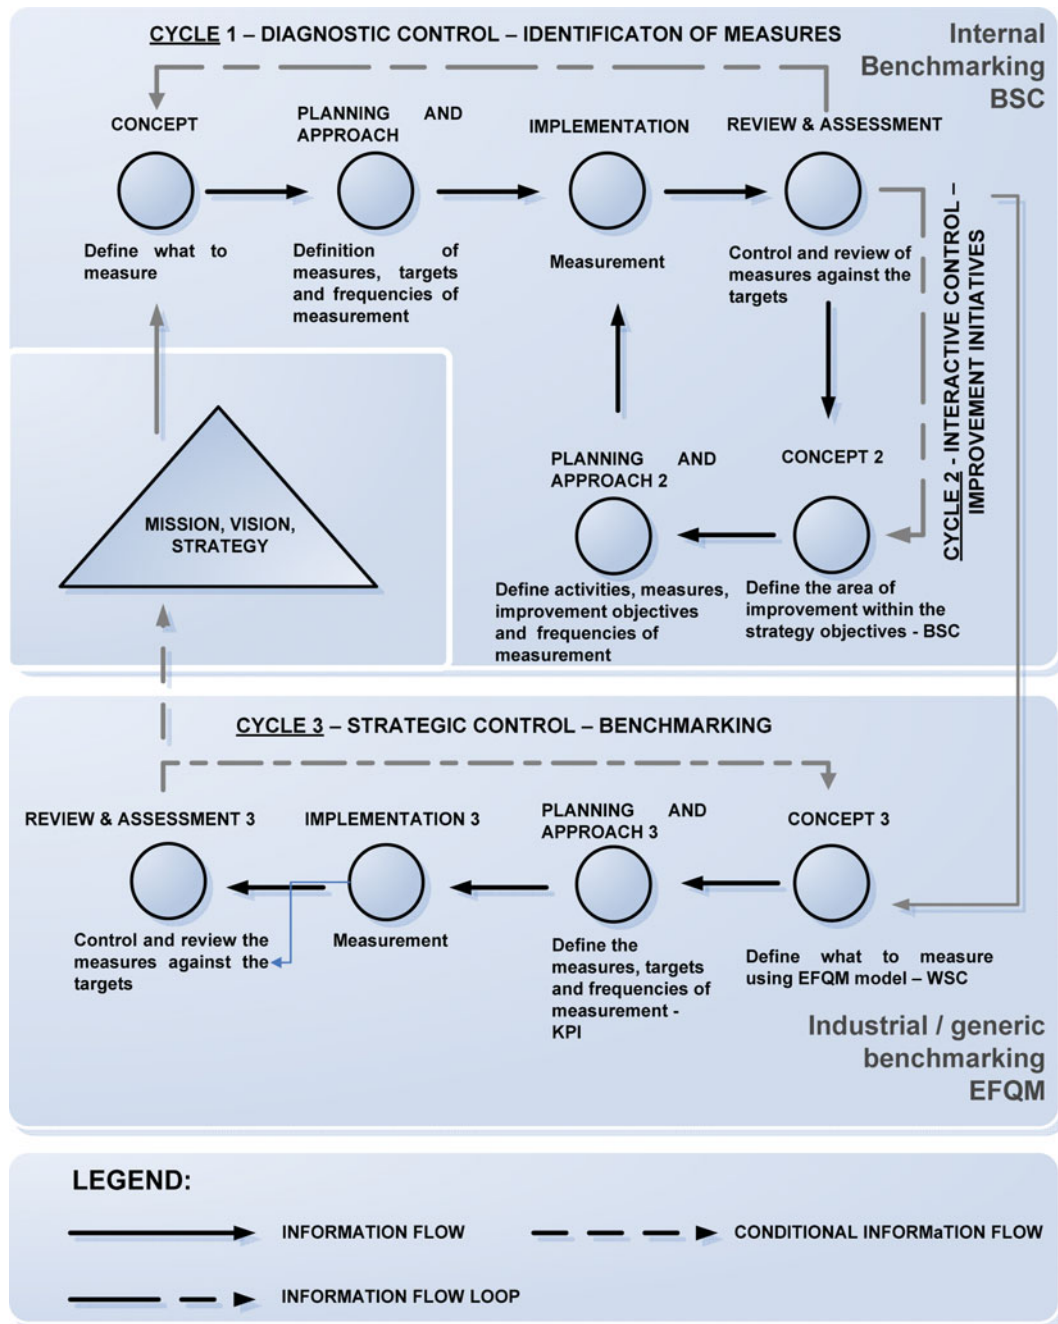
CYCLE 1 – DIAGNOSTIC CONTROL – IDENTIFICATON OF MEASURES

Internal Benchmarking BSC

CONCEPT

Define what to measure

PLANNING AND APPROACH

Definition of measures, targets and frequencies of measurement

IMPLEMENTATION

Measurement

REVIEW & ASSESSMENT

Control and review of measures against the targets

CYCLE 2 - INTERACTIVE CONTROL – IMPROVEMENT INITIATIVES

MISSION, VISION, STRATEGY

PLANNING AND APPROACH 2

Define activities, measures, improvement objectives and frequencies of measurement

CONCEPT 2

Define the area of improvement within the strategy objectives - BSC

CYCLE 3 – STRATEGIC CONTROL – BENCHMARKING

REVIEW & ASSESSMENT 3

Control and review the measures against the targets

IMPLEMENTATION 3

Measurement

PLANNING AND APPROACH 3

Define the measures, targets and frequencies of measurement - KPI

CONCEPT 3

Define what to measure using EFQM model – WSC

Industrial / generic benchmarking EFQM

LEGEND:

INFORMATION FLOW

CONDITIONAL INFORMaTION FLOW

INFORMATION FLOW LOOP